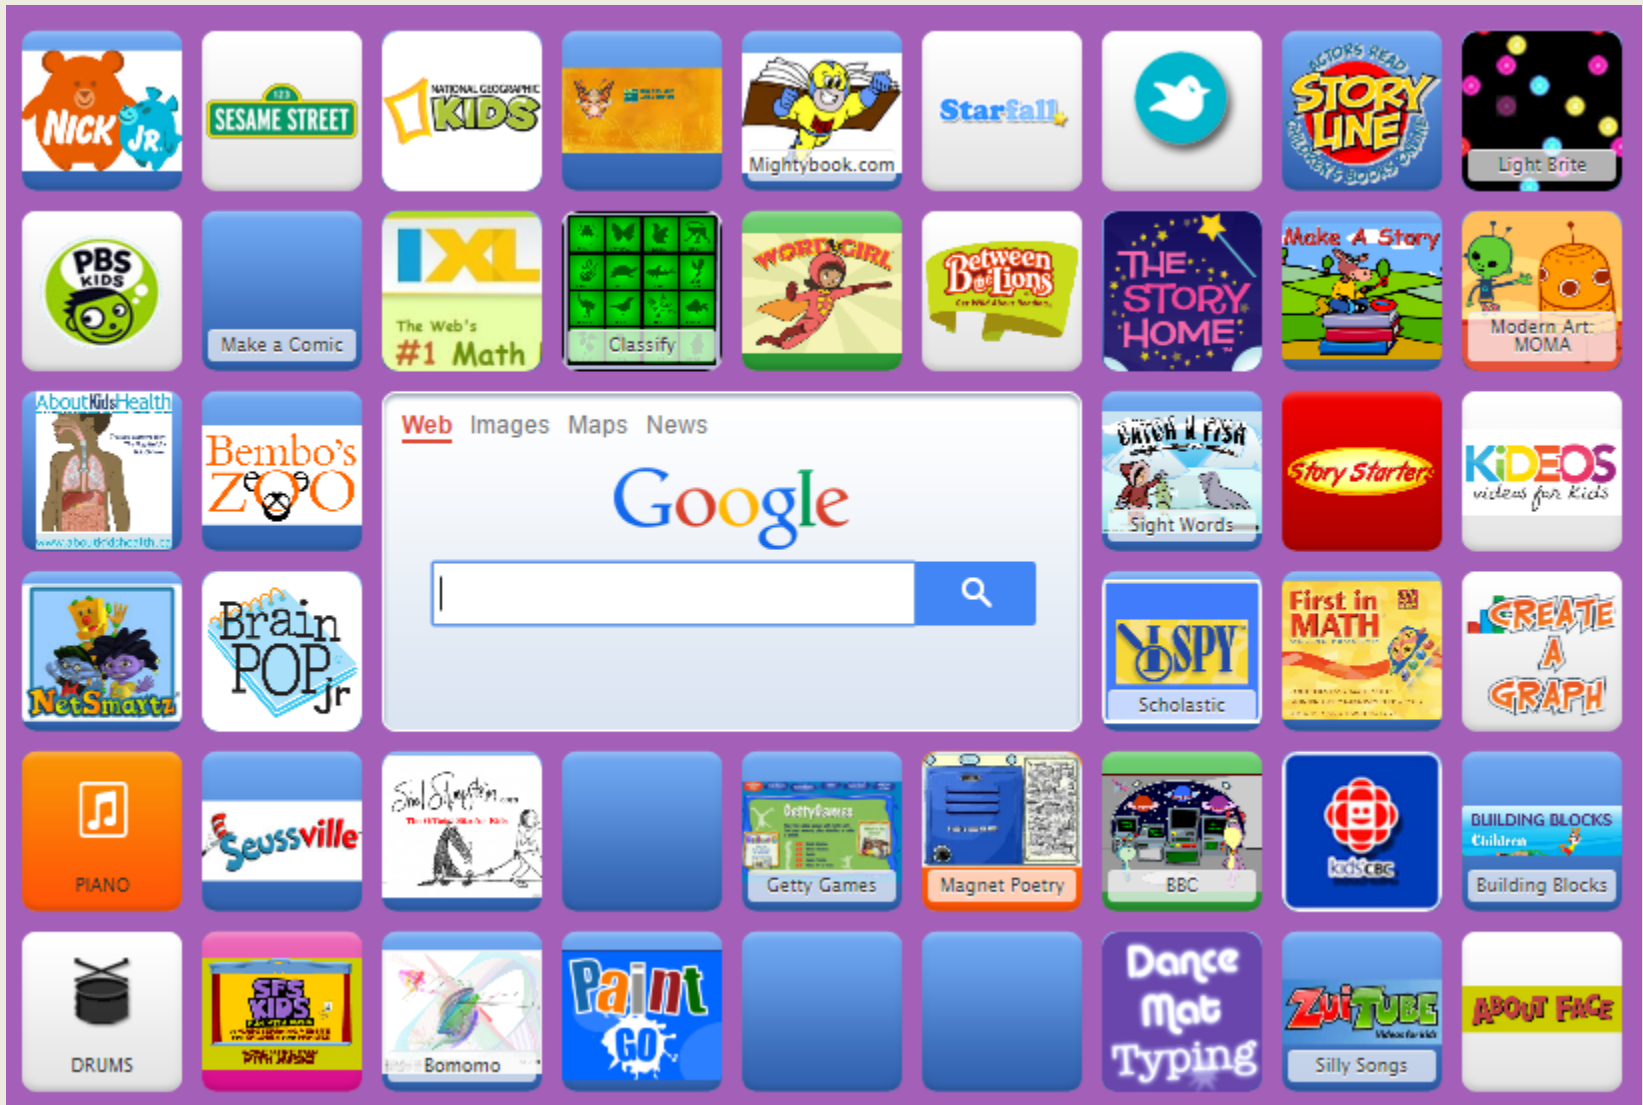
NICK JR.

SESAME STREET

NATIONAL GEOGRAPHIC KIDS

Mightybook.com

Starfall

ACTORS READ STORY LINE CHILDREN'S BOOKS ONLINE

Light Brite

PBS KIDS

Make a Comic

IXL The Web's #1 Math

Classify

WORD GIRL

Between the Lions

THE STORY HOME

Make A Story

Modern Art: MOMA

AboutKidsHealth

Bembo's ZOO

Web Images Maps News

Google

CATCH A FISH

Sight Words

Story Starters

KIDEOS videos for kids

NetSmartz

BrainPOP jr

I SPY

Scholastic

First in MATH

CREATE A GRAPH

PIANO

Seussville

Shel Silverstein

Getty Games

Magnet Poetry

BBC

kidsCBC

BUILDING BLOCKS Children

Building Blocks

DRUMS

SFS KIDS

Bomomo

Paint GO

Dance Mat Typing

ZuiTUBE

Silly Songs

ABOUT FACE